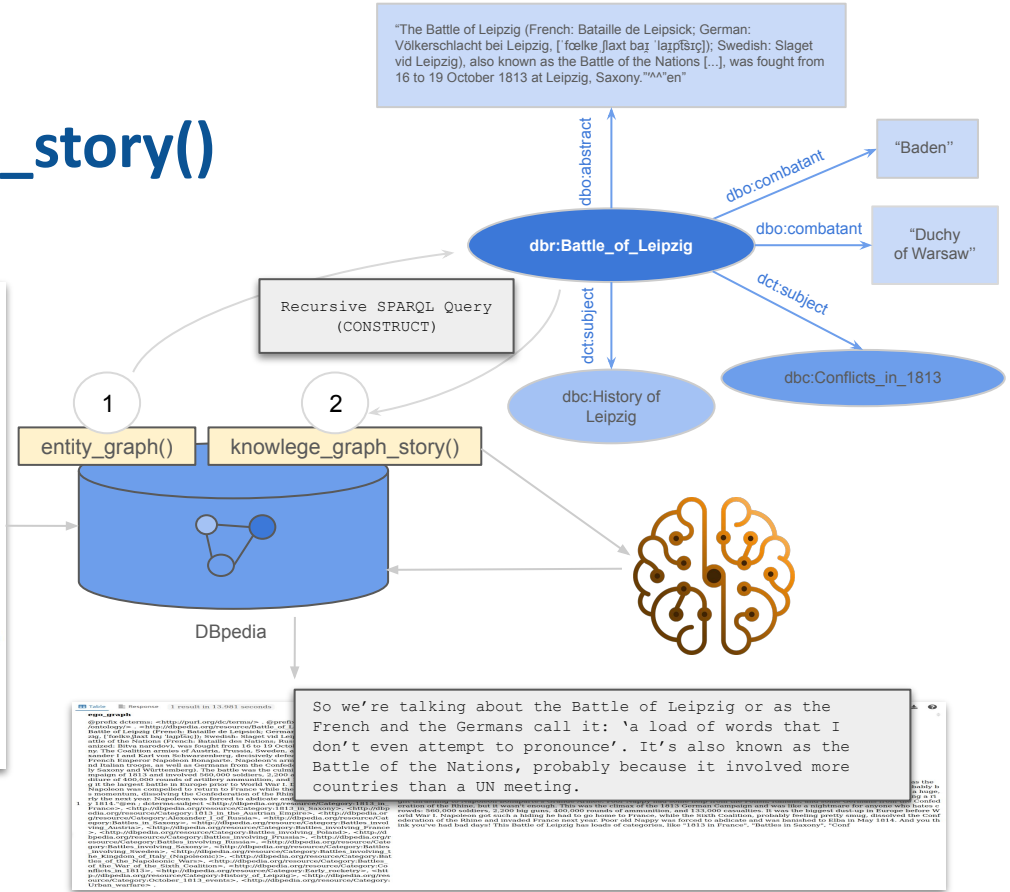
_story()

“The Battle of Leipzig (French: Bataille de Leipsick; German: Völkerschlacht bei Leipzig, [ˈfœlkɐˌʃlaxt baɪ ˈlaɪpt͡sɪç]); Swedish: Slaget vid Leipzig), also known as the Battle of the Nations [...], was fought from 16 to 19 October 1813 at Leipzig, Saxony.”^^”en”

dbo:abstract

dbo:combatant

“Baden”

dbo:combatant

“Duchy of Warsaw”

dbr:Battle_of_Leipzig

dct:subject

dct:subject

dbc:History of Leipzig

dbc:Conflicts_in_1813

Recursive SPARQL Query (CONSTRUCT)

1

2

entity_graph()

knowlege_graph_story()

DBpedia

Table Response 1 result in 13.981 seconds

So we’re talking about the Battle of Leipzig or as the French and the Germans call it: ‘a load of words that I don’t even attempt to pronounce’. It’s also known as the Battle of the Nations, probably because it involved more countries than a UN meeting.

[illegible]